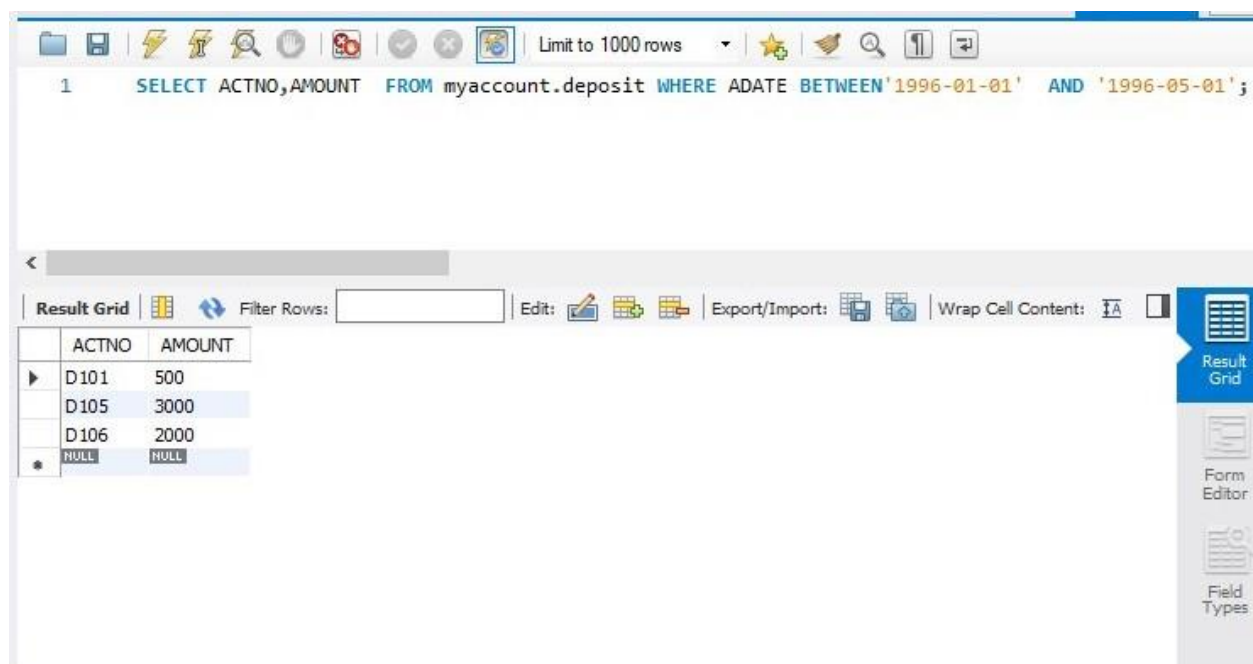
Limit to 1000 rows

1 SELECT ACTNO,AMOUNT FROM myaccount.deposit WHERE ADATE BETWEEN'1996-01-01' AND '1996-05-01';

Result Grid | Filter Rows: | Edit: | Export/Import: | Wrap Cell Content:

| | ACTNO | AMOUNT |
|---|---|---|
| ▶ | D101 | 500 |
| | D105 | 3000 |
| | D106 | 2000 |
| * | NULL | NULL |

Result Grid

Form Editor

Field Types